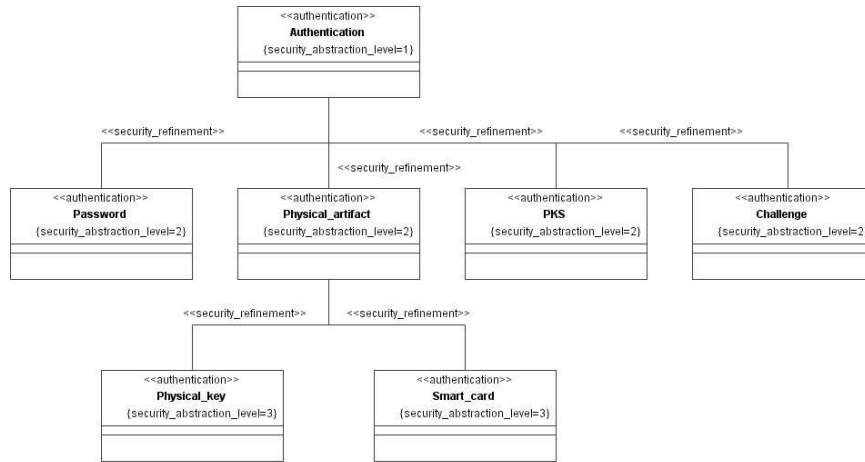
<<authentication>>
Authentication
{security_abstraction_level=1}

<<security_refinement>>

<<security_refinement>>

<<security_refinement>>

<<security_refinement>>

<<authentication>>
Password
{security_abstraction_level=2}

<<authentication>>
Physical_artifact
{security_abstraction_level=2}

<<authentication>>
PKS
{security_abstraction_level=2}

<<authentication>>
Challenge
{security_abstraction_level=2

<<security_refinement>>

<<security_refinement>>

<<authentication>>
Physical_key
{security_abstraction_level=3}

<<authentication>>
Smart_card
{security_abstraction_level=3}